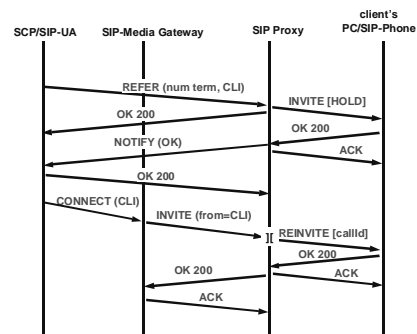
SCP/SIP-UA
SIP-Media Gateway
SIP Proxy
client's PC/SIP-Phone

REFER (num term, CLI)
INVITE [HOLD]
OK 200
OK 200
NOTIFY (OK)
ACK
OK 200
CONNECT (CLI)
INVITE (from=CLI)
REINVITE [callId]
OK 200
OK 200
ACK
ACK